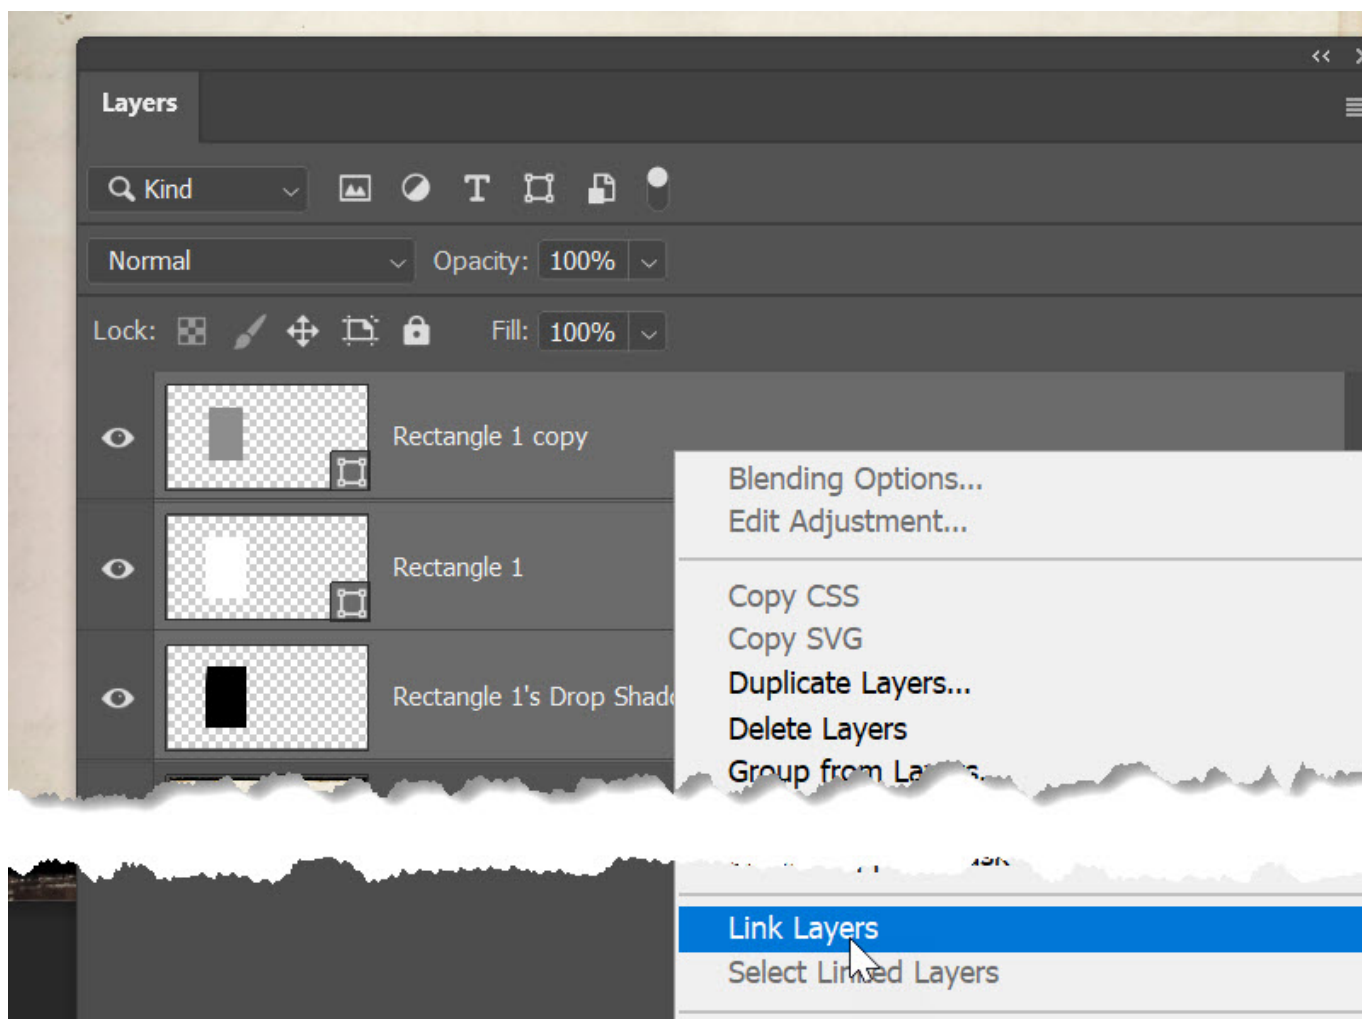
Layers

Kind

Normal

Opacity: 100%

Lock:

Fill: 100%

Rectangle 1 copy

Rectangle 1

Rectangle 1's Drop Shad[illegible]

Blending Options...
Edit Adjustment...

Copy CSS
Copy SVG
Duplicate Layers...
Delete Layers
Group from La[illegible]s...

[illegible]

Link Layers
Select Lin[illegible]ed Layers